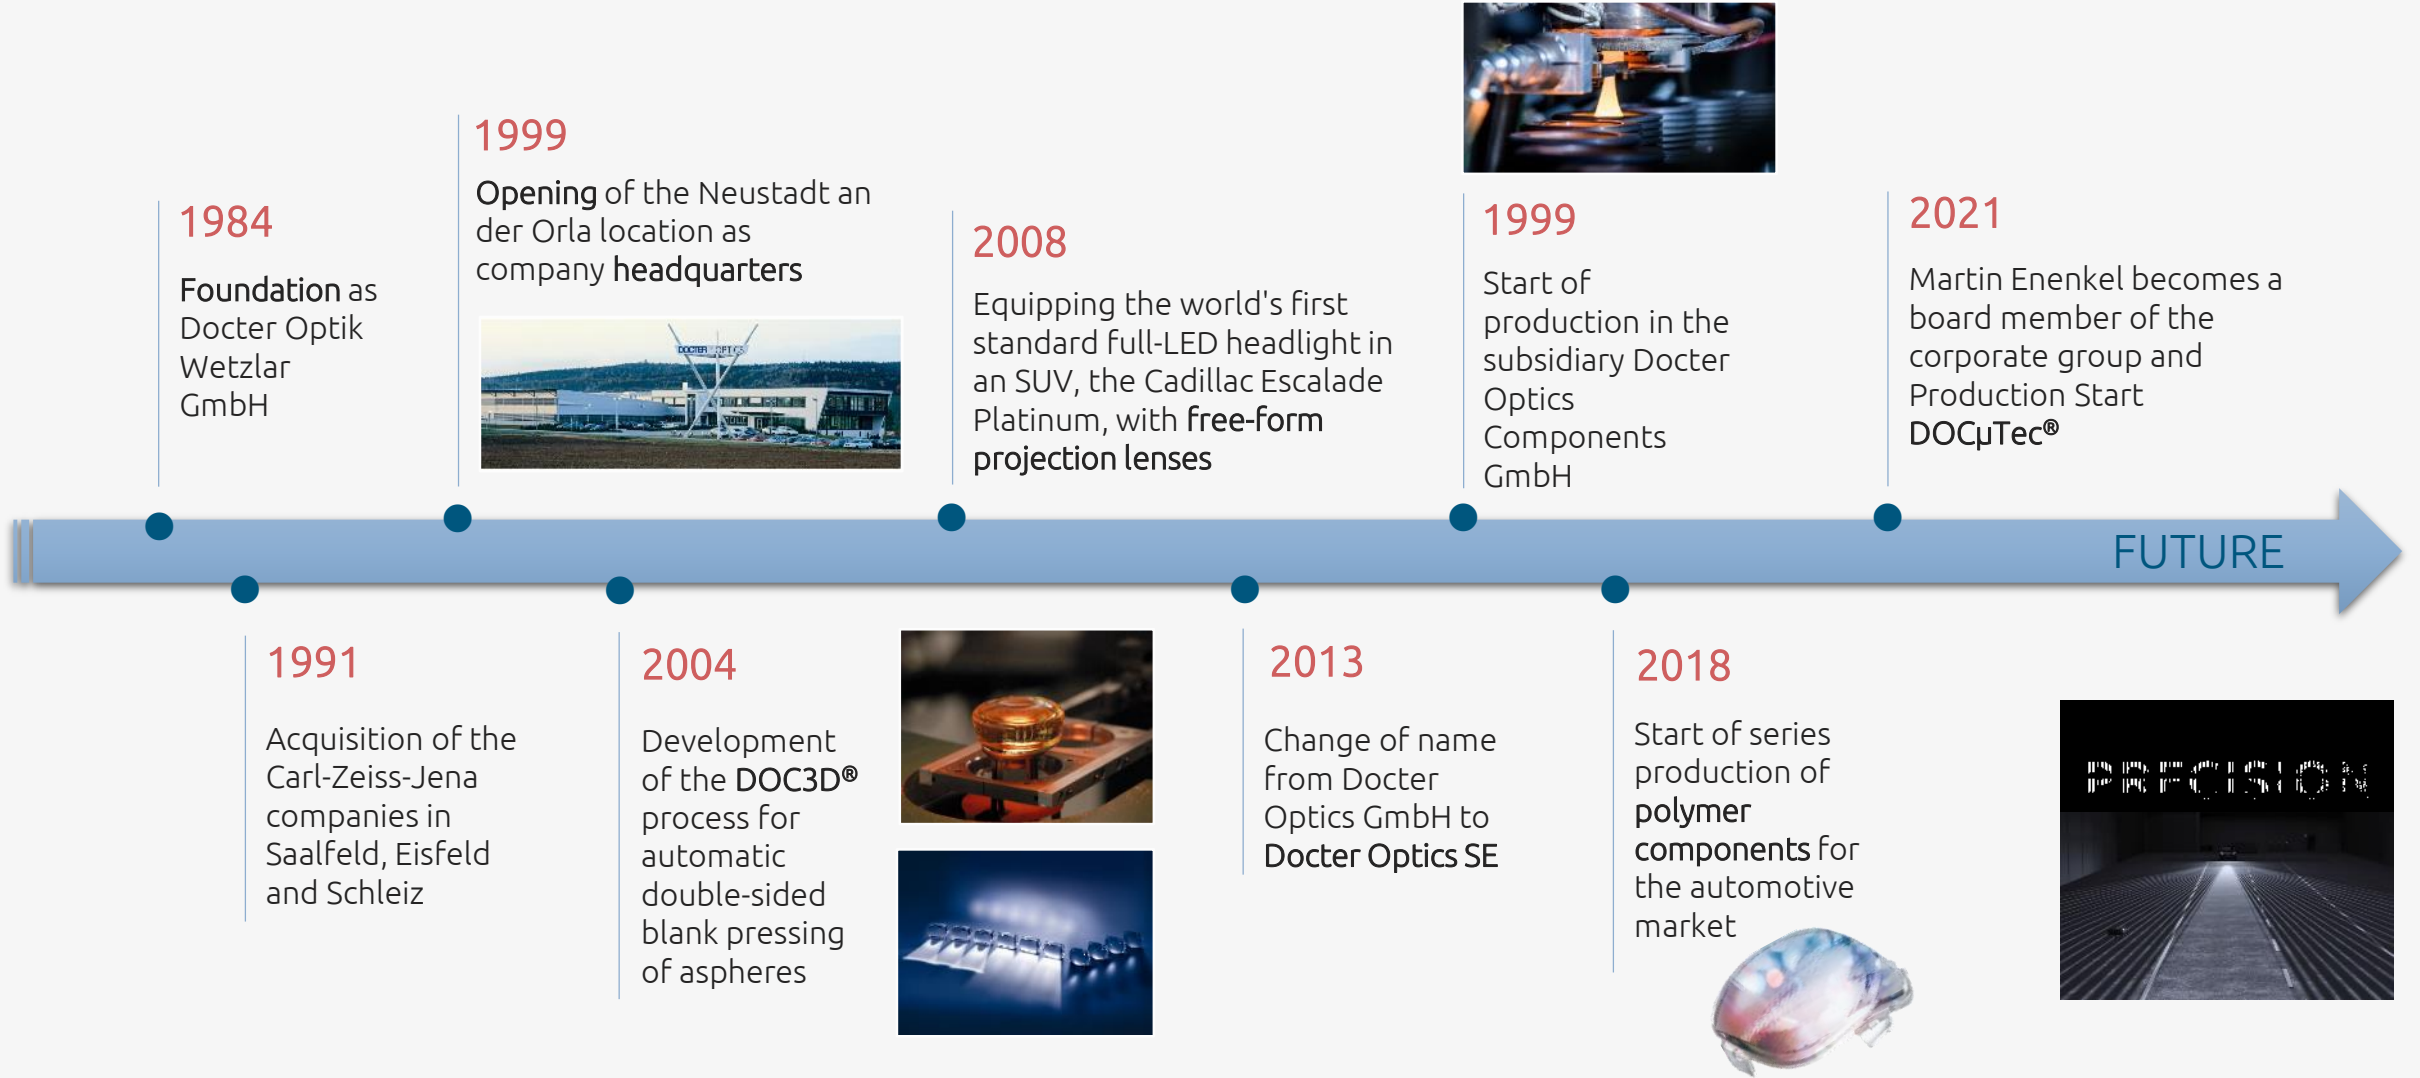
1984

Foundation as Docter Optik Wetzlar GmbH

1999

Opening of the Neustadt an der Orla location as company headquarters

DOCTER OPTICS

2008

Equipping the world's first standard full-LED headlight in an SUV, the Cadillac Escalade Platinum, with free-form projection lenses

1999

Start of production in the subsidiary Docter Optics Components GmbH

2021

Martin Enenkel becomes a board member of the corporate group and Production Start DOCμTec®

FUTURE

1991

Acquisition of the Carl-Zeiss-Jena companies in Saalfeld, Eisfeld and Schleiz

2004

Development of the DOC3D® process for automatic double-sided blank pressing of aspheres

2013

Change of name from Docter Optics GmbH to Docter Optics SE

2018

Start of series production of polymer components for the automotive market

PRECISION